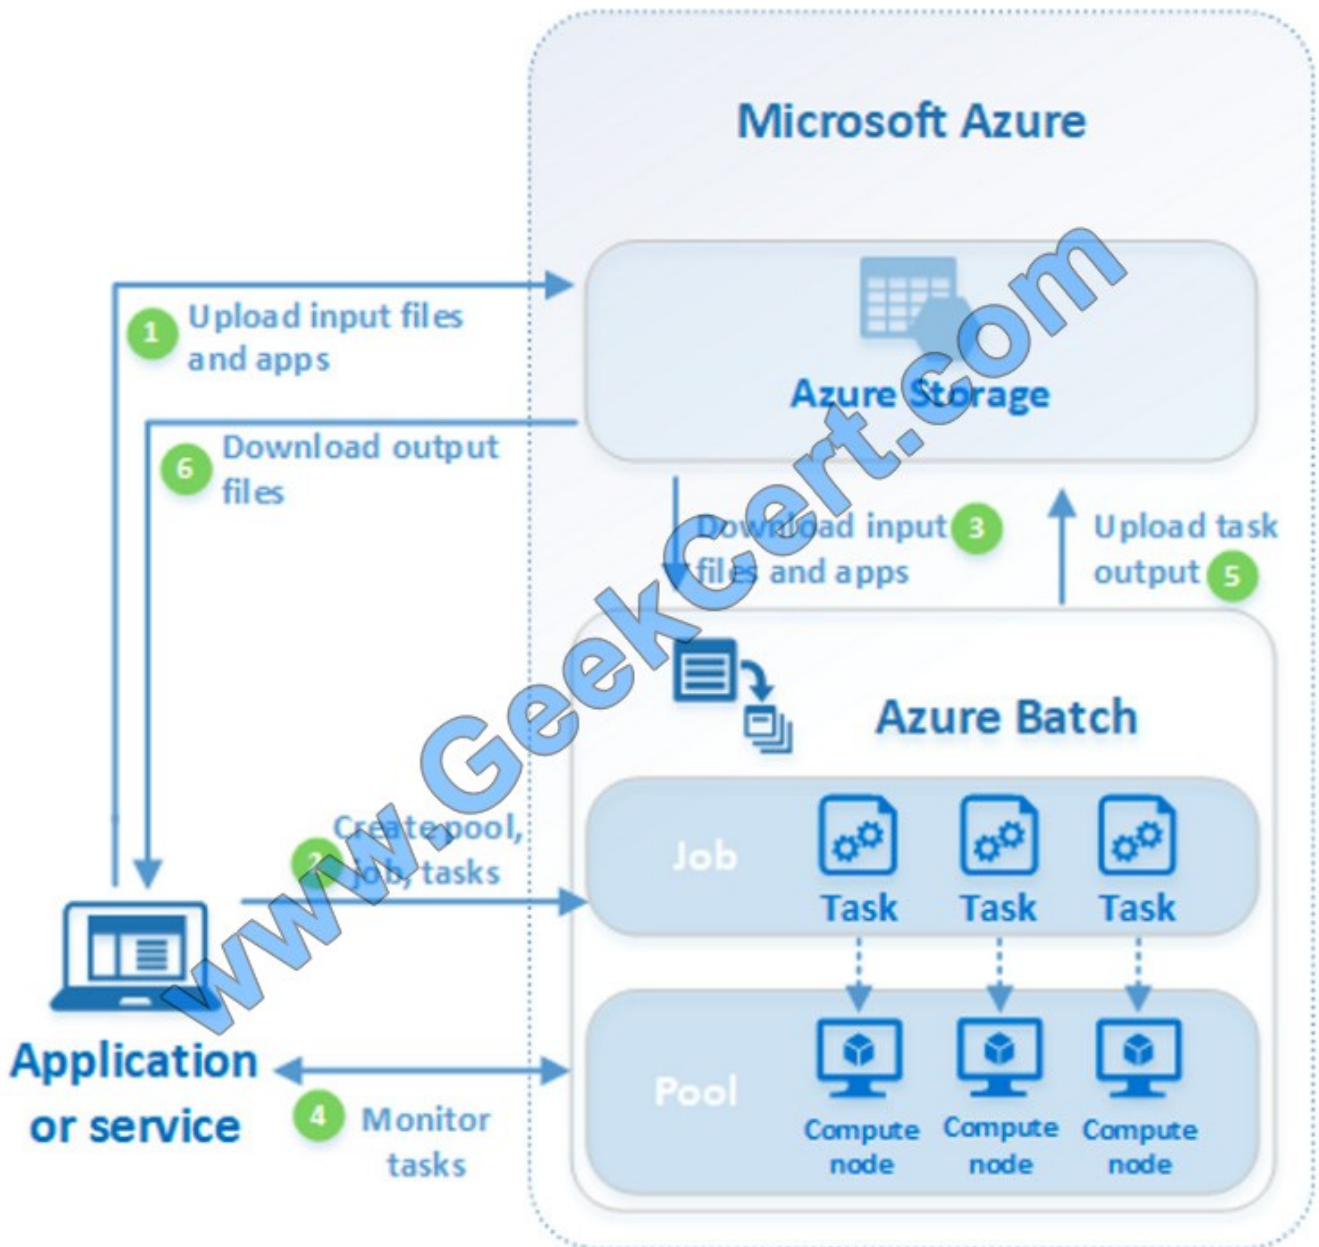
Microsoft Azure

1 Upload input files and apps

Azure Storage

6 Download output files

Download input files and apps 3

Upload task output 5

Azure Batch

2 Create pool, job, tasks

Job

Task

Task

Task

Pool

Compute node

Compute node

Compute node

Application or service

4 Monitor tasks

www.GeekCert.com